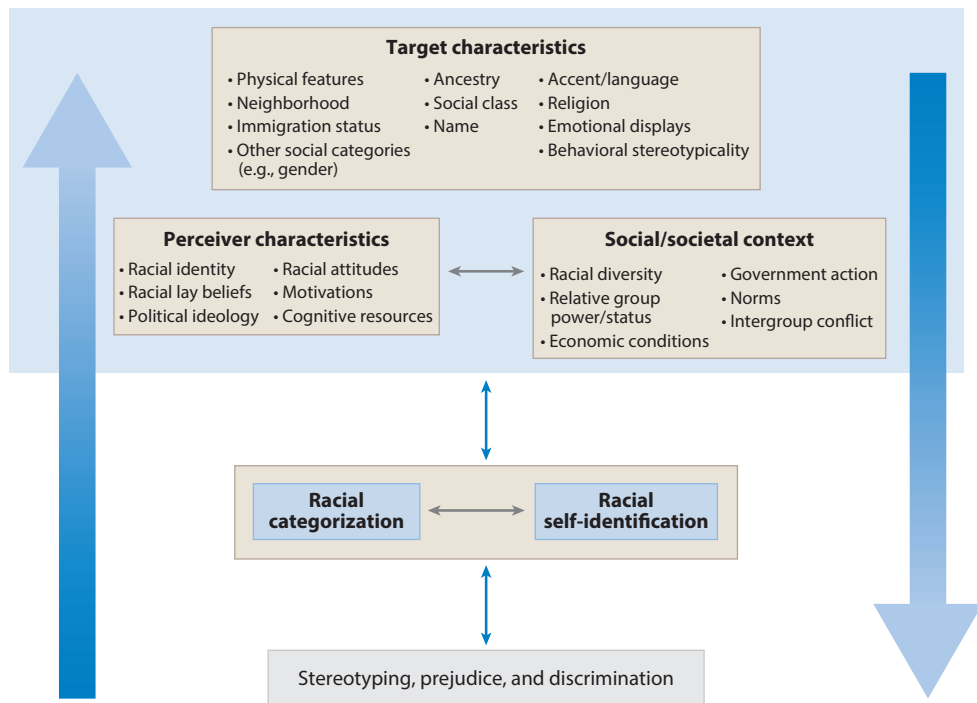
Target characteristics

• Physical features
• Neighborhood
• Immigration status
• Other social categories (e.g., gender)

• Ancestry
• Social class
• Name

• Accent/language
• Religion
• Emotional displays
• Behavioral stereotypicality

Perceiver characteristics

• Racial identity
• Racial lay beliefs
• Political ideology

• Racial attitudes
• Motivations
• Cognitive resources

Social/societal context

• Racial diversity
• Relative group power/status
• Economic conditions

• Government action
• Norms
• Intergroup conflict

Racial categorization

Racial self-identification

Stereotyping, prejudice, and discrimination